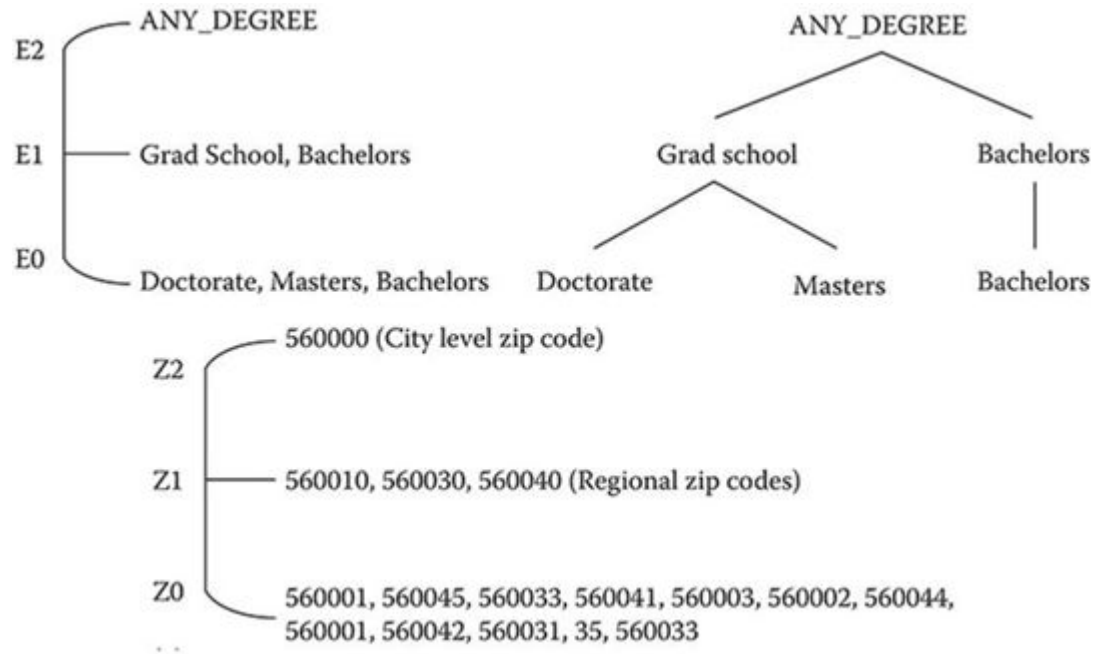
E2 ANY_DEGREE

E1 Grad School, Bachelors

E0 Doctorate, Masters, Bachelors

ANY_DEGREE

Grad school

Bachelors

Doctorate

Masters

Bachelors

Z2 560000 (City level zip code)

Z1 560010, 560030, 560040 (Regional zip codes)

Z0 560001, 560045, 560033, 560041, 560003, 560002, 560044, 560001, 560042, 560031, 35, 560033